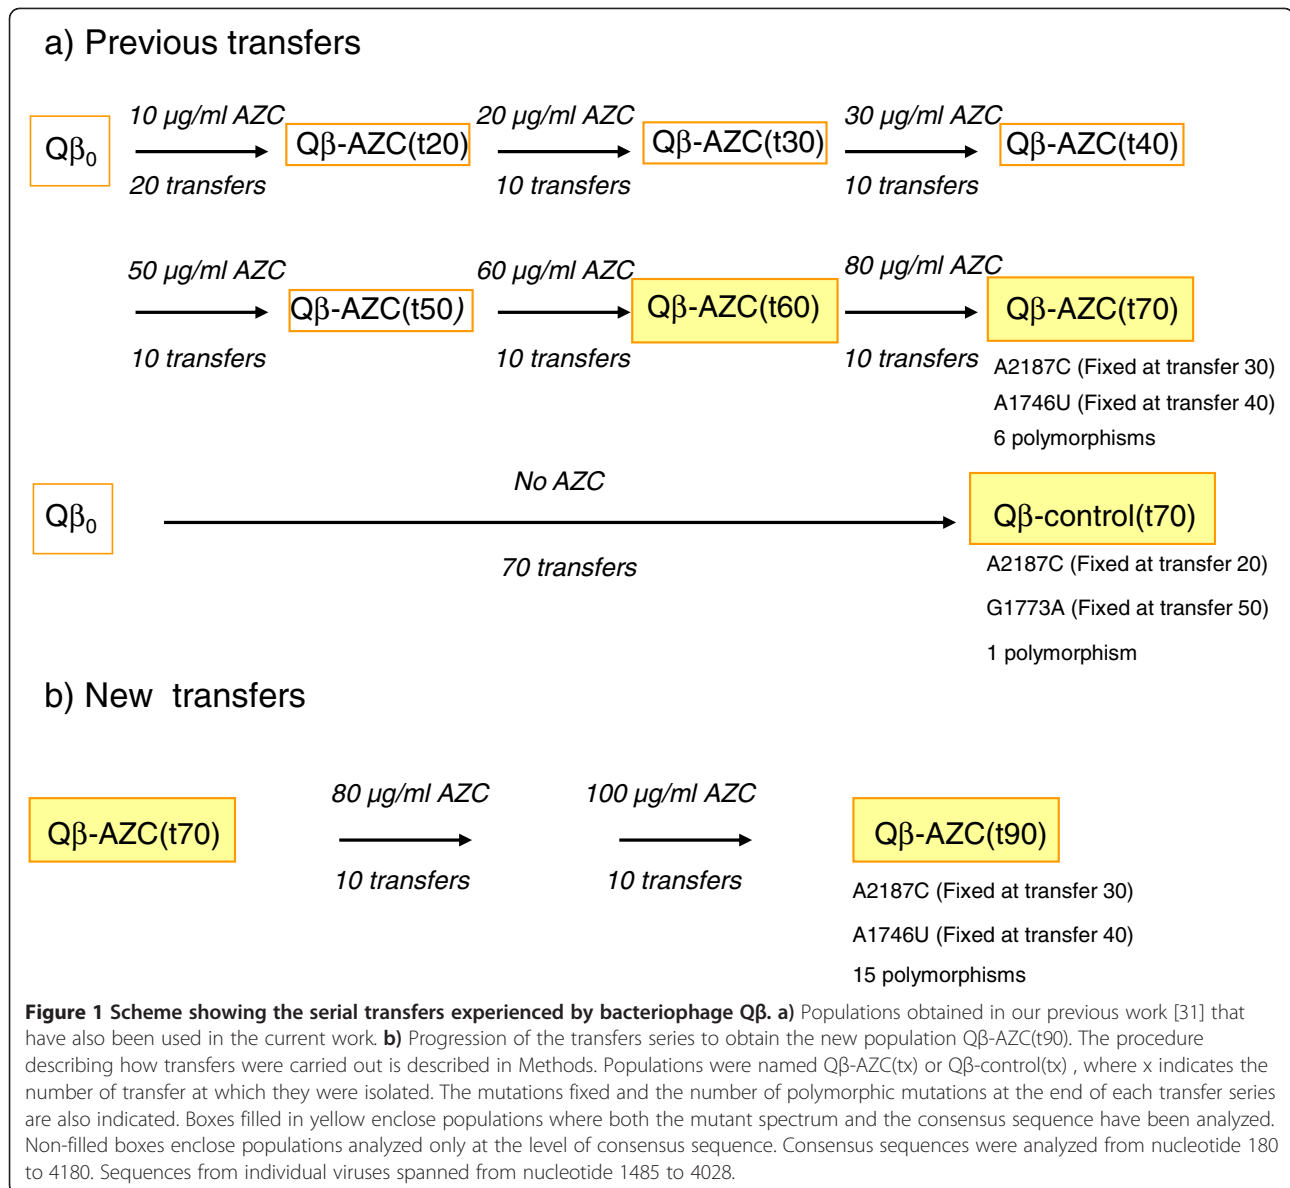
a) Previous transfers

Q$\beta_0$

10 μg/ml AZC

20 transfers

Qβ-AZC(t20)

20 μg/ml AZC

10 transfers

Qβ-AZC(t30)

30 μg/ml AZC

10 transfers

Qβ-AZC(t40)

50 μg/ml AZC

10 transfers

Qβ-AZC(t50)

60 μg/ml AZC

10 transfers

Qβ-AZC(t60)

80 μg/ml AZC

10 transfers

Qβ-AZC(t70)

A2187C (Fixed at transfer 30)
A1746U (Fixed at transfer 40)
6 polymorphisms

Q$\beta_0$

No AZC

70 transfers

Qβ-control(t70)

A2187C (Fixed at transfer 20)
G1773A (Fixed at transfer 50)
1 polymorphism

b) New transfers

Qβ-AZC(t70)

80 μg/ml AZC

10 transfers

100 μg/ml AZC

10 transfers

Qβ-AZC(t90)

A2187C (Fixed at transfer 30)
A1746U (Fixed at transfer 40)
15 polymorphisms

**Figure 1 Scheme showing the serial transfers experienced by bacteriophage Qβ. a)** Populations obtained in our previous work [31] that have also been used in the current work. **b)** Progression of the transfers series to obtain the new population Qβ-AZC(t90). The procedure describing how transfers were carried out is described in Methods. Populations were named Qβ-AZC(tx) or Qβ-control(tx) , where x indicates the number of transfer at which they were isolated. The mutations fixed and the number of polymorphic mutations at the end of each transfer series are also indicated. Boxes filled in yellow enclose populations where both the mutant spectrum and the consensus sequence have been analyzed. Non-filled boxes enclose populations analyzed only at the level of consensus sequence. Consensus sequences were analyzed from nucleotide 180 to 4180. Sequences from individual viruses spanned from nucleotide 1485 to 4028.